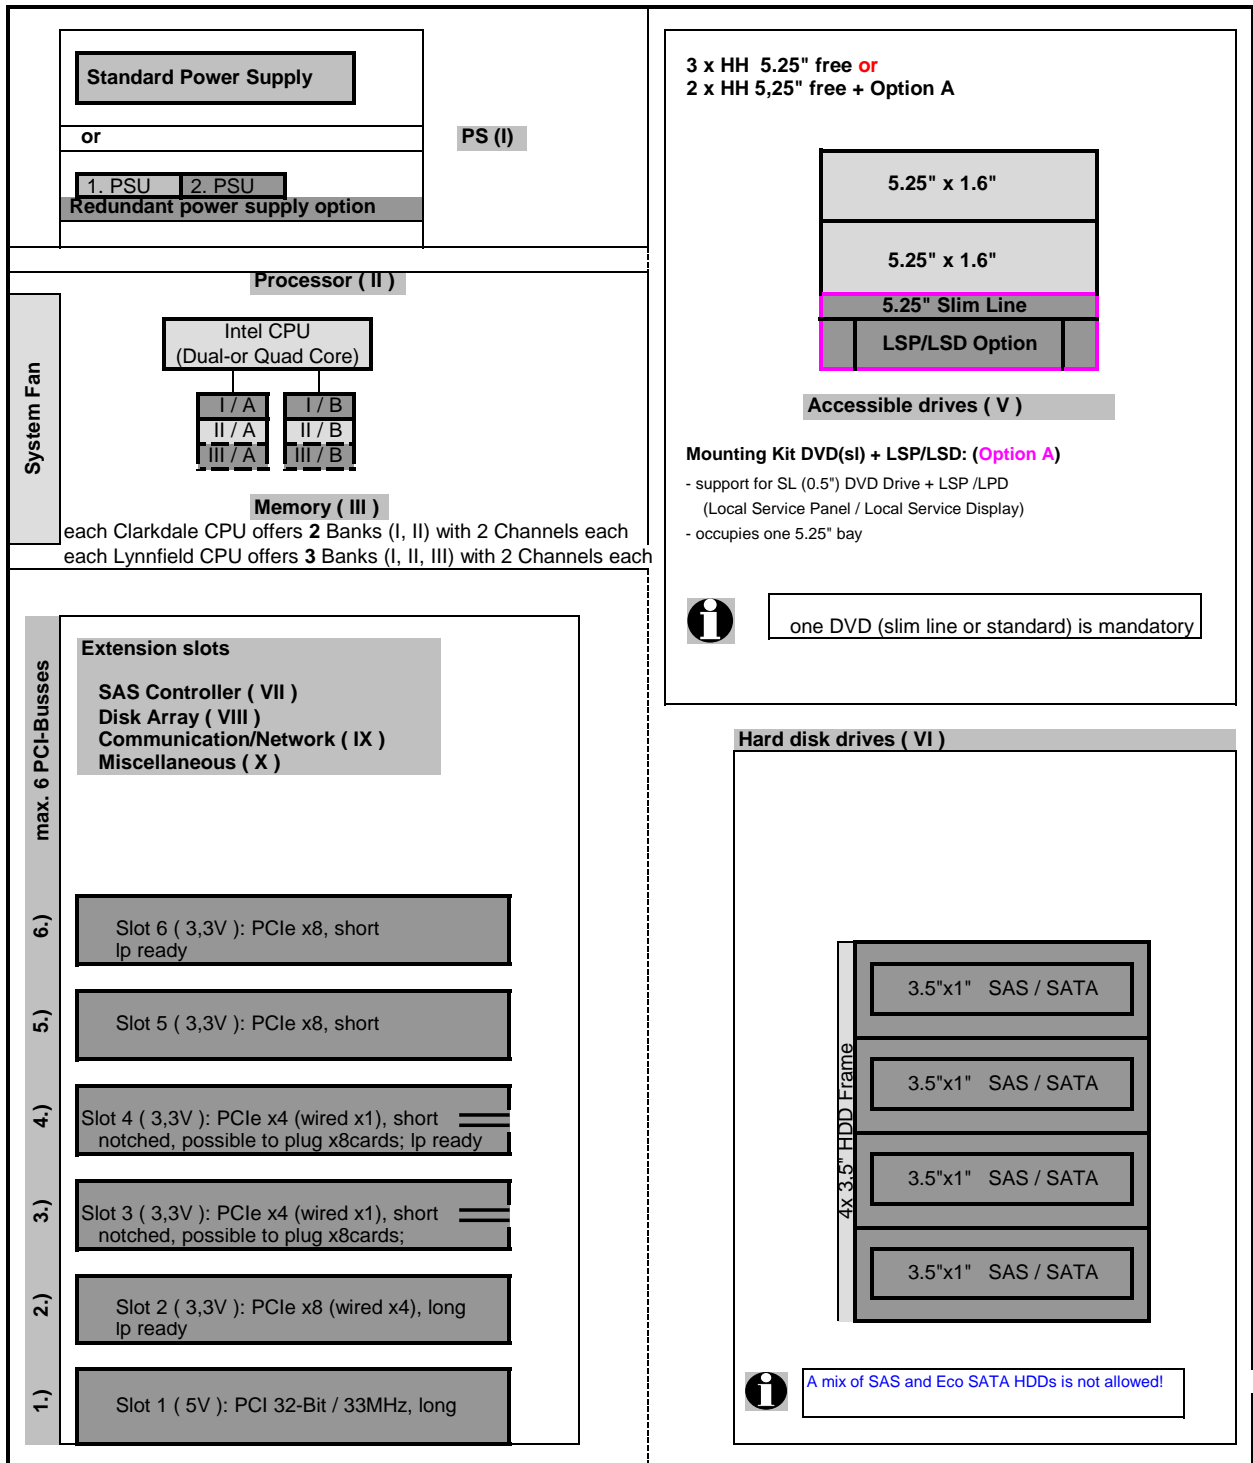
Standard Power Supply

or

1. PSU 2. PSU
Redundant power supply option

PS (I)

3 x HH 5.25" free or
2 x HH 5,25" free + Option A

5.25" x 1.6"

5.25" x 1.6"

5.25" Slim Line

LSP/LSD Option

Accessible drives ( V )

Mounting Kit DVD(sl) + LSP/LSD: (Option A)
- support for SL (0.5") DVD Drive + LSP /LPD
(Local Service Panel / Local Service Display)
- occupies one 5.25" bay

one DVD (slim line or standard) is mandatory

Processor ( II )

System Fan

Intel CPU
(Dual-or Quad Core)

I / A
II / A
III / A

I / B
II / B
III / B

Memory ( III )
each Clarkdale CPU offers 2 Banks (I, II) with 2 Channels each
each Lynnfield CPU offers 3 Banks (I, II, III) with 2 Channels each

max. 6 PCI-Busses

Extension slots
SAS Controller ( VII )
Disk Array ( VIII )
Communication/Network ( IX )
Miscellaneous ( X )

6.)
Slot 6 ( 3,3V ): PCIe x8, short
lp ready

5.)
Slot 5 ( 3,3V ): PCIe x8, short

4.)
Slot 4 ( 3,3V ): PCIe x4 (wired x1), short
notched, possible to plug x8cards; lp ready

3.)
Slot 3 ( 3,3V ): PCIe x4 (wired x1), short
notched, possible to plug x8cards;

2.)
Slot 2 ( 3,3V ): PCIe x8 (wired x4), long
lp ready

1.)
Slot 1 ( 5V ): PCI 32-Bit / 33MHz, long

Hard disk drives ( VI )

4x 3.5" HDD Frame

3.5"x1" SAS / SATA

3.5"x1" SAS / SATA

3.5"x1" SAS / SATA

3.5"x1" SAS / SATA

A mix of SAS and Eco SATA HDDs is not allowed!